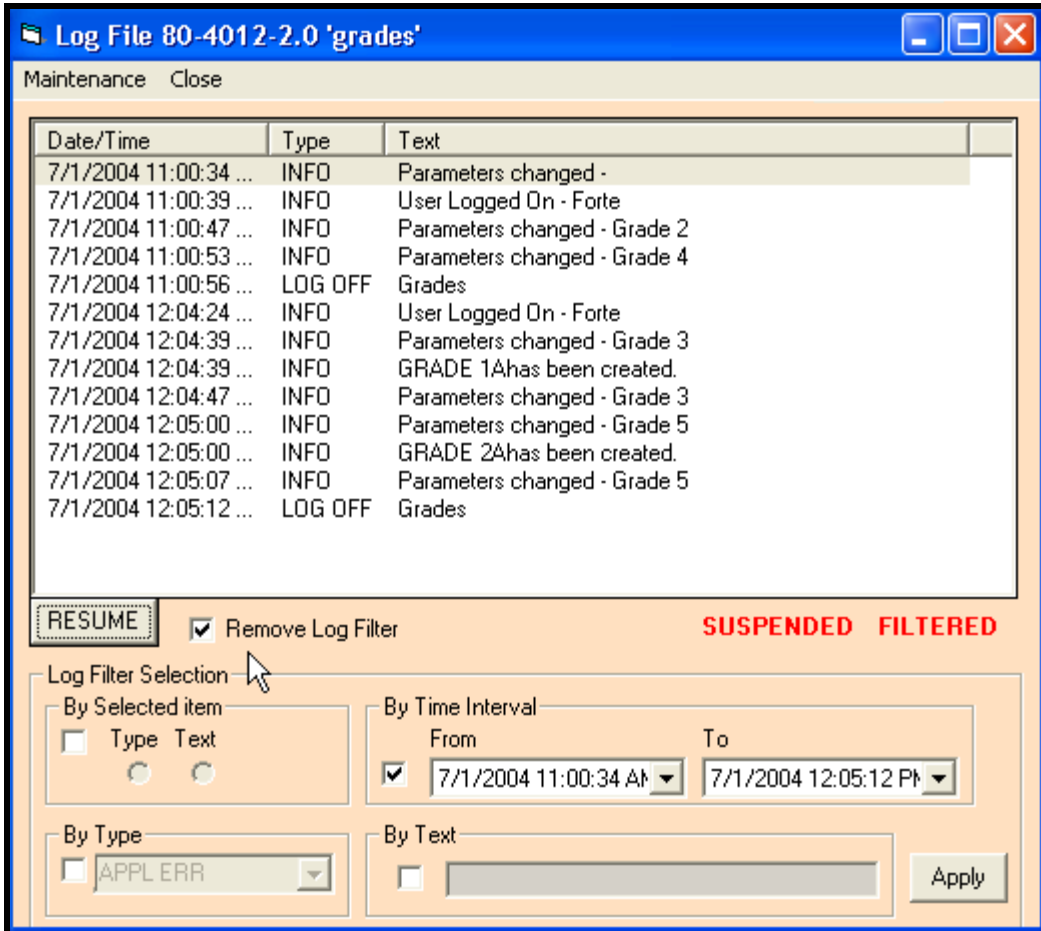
Log File 80-4012-2.0 'grades'

Maintenance Close

| Date/Time | Type | Text |
|---|---|---|
| 7/1/2004 11:00:34 ... | INFO | Parameters changed - |
| 7/1/2004 11:00:39 ... | INFO | User Logged On - Forte |
| 7/1/2004 11:00:47 ... | INFO | Parameters changed - Grade 2 |
| 7/1/2004 11:00:53 ... | INFO | Parameters changed - Grade 4 |
| 7/1/2004 11:00:56 ... | LOG OFF | Grades |
| 7/1/2004 12:04:24 ... | INFO | User Logged On - Forte |
| 7/1/2004 12:04:39 ... | INFO | Parameters changed - Grade 3 |
| 7/1/2004 12:04:39 ... | INFO | GRADE 1Ahas been created. |
| 7/1/2004 12:04:47 ... | INFO | Parameters changed - Grade 3 |
| 7/1/2004 12:05:00 ... | INFO | Parameters changed - Grade 5 |
| 7/1/2004 12:05:00 ... | INFO | GRADE 2Ahas been created. |
| 7/1/2004 12:05:07 ... | INFO | Parameters changed - Grade 5 |
| 7/1/2004 12:05:12 ... | LOG OFF | Grades |

RESUME

Remove Log Filter

SUSPENDED FILTERED

Log Filter Selection

By Selected item

Type Text

By Time Interval

From To

7/1/2004 11:00:34 A

7/1/2004 12:05:12 P

By Type

APPL ERR

By Text

Apply